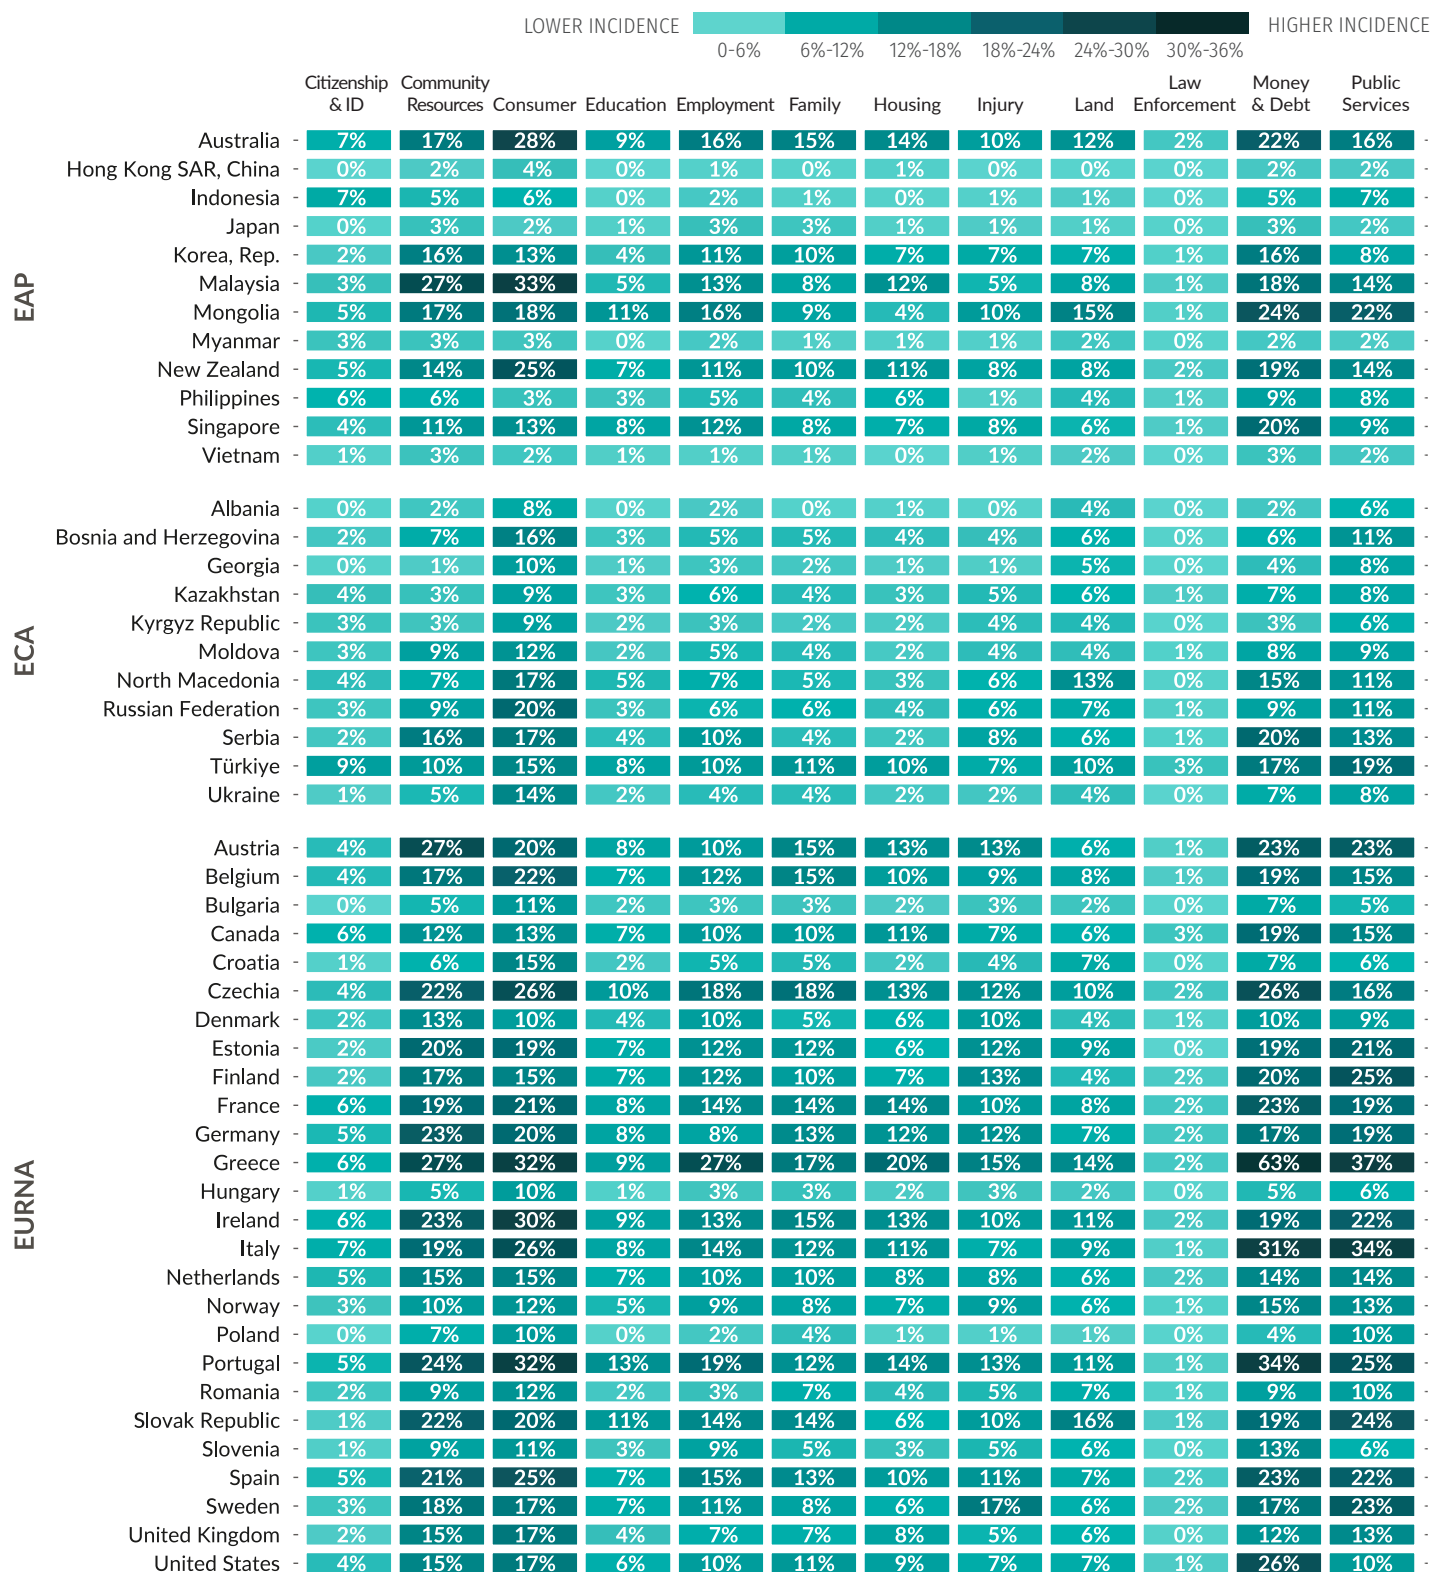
LOWER INCIDENCE 0-6% 6%-12% 12%-18% 18%-24% 24%-30% 30%-36% HIGHER INCIDENCE

| | | Citizenship & ID | Community Resources | Consumer | Education | Employment | Family | Housing | Injury | Land | Law Enforcement | Money & Debt | Public Services |
|---|---|---|---|---|---|---|---|---|---|---|---|---|---|
| EAP | Australia | 7% | 17% | 28% | 9% | 16% | 15% | 14% | 10% | 12% | 2% | 22% | 16% |
| | Hong Kong SAR, China | 0% | 2% | 4% | 0% | 1% | 0% | 1% | 0% | 0% | 0% | 2% | 2% |
| | Indonesia | 7% | 5% | 6% | 0% | 2% | 1% | 0% | 1% | 1% | 0% | 5% | 7% |
| | Japan | 0% | 3% | 2% | 1% | 3% | 3% | 1% | 1% | 1% | 0% | 3% | 2% |
| | Korea, Rep. | 2% | 16% | 13% | 4% | 11% | 10% | 7% | 7% | 7% | 1% | 16% | 8% |
| | Malaysia | 3% | 27% | 33% | 5% | 13% | 8% | 12% | 5% | 8% | 1% | 18% | 14% |
| | Mongolia | 5% | 17% | 18% | 11% | 16% | 9% | 4% | 10% | 15% | 1% | 24% | 22% |
| | Myanmar | 3% | 3% | 3% | 0% | 2% | 1% | 1% | 1% | 2% | 0% | 2% | 2% |
| | New Zealand | 5% | 14% | 25% | 7% | 11% | 10% | 11% | 8% | 8% | 2% | 19% | 14% |
| | Philippines | 6% | 6% | 3% | 3% | 5% | 4% | 6% | 1% | 4% | 1% | 9% | 8% |
| | Singapore | 4% | 11% | 13% | 8% | 12% | 8% | 7% | 8% | 6% | 1% | 20% | 9% |
| | Vietnam | 1% | 3% | 2% | 1% | 1% | 1% | 0% | 1% | 2% | 0% | 3% | 2% |
| ECA | Albania | 0% | 2% | 8% | 0% | 2% | 0% | 1% | 0% | 4% | 0% | 2% | 6% |
| | Bosnia and Herzegovina | 2% | 7% | 16% | 3% | 5% | 5% | 4% | 4% | 6% | 0% | 6% | 11% |
| | Georgia | 0% | 1% | 10% | 1% | 3% | 2% | 1% | 1% | 5% | 0% | 4% | 8% |
| | Kazakhstan | 4% | 3% | 9% | 3% | 6% | 4% | 3% | 5% | 6% | 1% | 7% | 8% |
| | Kyrgyz Republic | 3% | 3% | 9% | 2% | 3% | 2% | 2% | 4% | 4% | 0% | 3% | 6% |
| | Moldova | 3% | 9% | 12% | 2% | 5% | 4% | 2% | 4% | 4% | 1% | 8% | 9% |
| | North Macedonia | 4% | 7% | 17% | 5% | 7% | 5% | 3% | 6% | 13% | 0% | 15% | 11% |
| | Russian Federation | 3% | 9% | 20% | 3% | 6% | 6% | 4% | 6% | 7% | 1% | 9% | 11% |
| | Serbia | 2% | 16% | 17% | 4% | 10% | 4% | 2% | 8% | 6% | 1% | 20% | 13% |
| | Türkiye | 9% | 10% | 15% | 8% | 10% | 11% | 10% | 7% | 10% | 3% | 17% | 19% |
| | Ukraine | 1% | 5% | 14% | 2% | 4% | 4% | 2% | 2% | 4% | 0% | 7% | 8% |
| EURNA | Austria | 4% | 27% | 20% | 8% | 10% | 15% | 13% | 13% | 6% | 1% | 23% | 23% |
| | Belgium | 4% | 17% | 22% | 7% | 12% | 15% | 10% | 9% | 8% | 1% | 19% | 15% |
| | Bulgaria | 0% | 5% | 11% | 2% | 3% | 3% | 2% | 3% | 2% | 0% | 7% | 5% |
| | Canada | 6% | 12% | 13% | 7% | 10% | 10% | 11% | 7% | 6% | 3% | 19% | 15% |
| | Croatia | 1% | 6% | 15% | 2% | 5% | 5% | 2% | 4% | 7% | 0% | 7% | 6% |
| | Czechia | 4% | 22% | 26% | 10% | 18% | 18% | 13% | 12% | 10% | 2% | 26% | 16% |
| | Denmark | 2% | 13% | 10% | 4% | 10% | 5% | 6% | 10% | 4% | 1% | 10% | 9% |
| | Estonia | 2% | 20% | 19% | 7% | 12% | 12% | 6% | 12% | 9% | 0% | 19% | 21% |
| | Finland | 2% | 17% | 15% | 7% | 12% | 10% | 7% | 13% | 4% | 2% | 20% | 25% |
| | France | 6% | 19% | 21% | 8% | 14% | 14% | 14% | 10% | 8% | 2% | 23% | 19% |
| | Germany | 5% | 23% | 20% | 8% | 8% | 13% | 12% | 12% | 7% | 2% | 17% | 19% |
| | Greece | 6% | 27% | 32% | 9% | 27% | 17% | 20% | 15% | 14% | 2% | 63% | 37% |
| | Hungary | 1% | 5% | 10% | 1% | 3% | 3% | 2% | 3% | 2% | 0% | 5% | 6% |
| | Ireland | 6% | 23% | 30% | 9% | 13% | 15% | 13% | 10% | 11% | 2% | 19% | 22% |
| | Italy | 7% | 19% | 26% | 8% | 14% | 12% | 11% | 7% | 9% | 1% | 31% | 34% |
| | Netherlands | 5% | 15% | 15% | 7% | 10% | 10% | 8% | 8% | 6% | 2% | 14% | 14% |
| | Norway | 3% | 10% | 12% | 5% | 9% | 8% | 7% | 9% | 6% | 1% | 15% | 13% |
| | Poland | 0% | 7% | 10% | 0% | 2% | 4% | 1% | 1% | 1% | 0% | 4% | 10% |
| | Portugal | 5% | 24% | 32% | 13% | 19% | 12% | 14% | 13% | 11% | 1% | 34% | 25% |
| | Romania | 2% | 9% | 12% | 2% | 3% | 7% | 4% | 5% | 7% | 1% | 9% | 10% |
| | Slovak Republic | 1% | 22% | 20% | 11% | 14% | 14% | 6% | 10% | 16% | 1% | 19% | 24% |
| | Slovenia | 1% | 9% | 11% | 3% | 9% | 5% | 3% | 5% | 6% | 0% | 13% | 6% |
| | Spain | 5% | 21% | 25% | 7% | 15% | 13% | 10% | 11% | 7% | 2% | 23% | 22% |
| | Sweden | 3% | 18% | 17% | 7% | 11% | 8% | 6% | 17% | 6% | 2% | 17% | 23% |
| | United Kingdom | 2% | 15% | 17% | 4% | 7% | 7% | 8% | 5% | 6% | 0% | 12% | 13% |
| | United States | 4% | 15% | 17% | 6% | 10% | 11% | 9% | 7% | 7% | 1% | 26% | 10% |